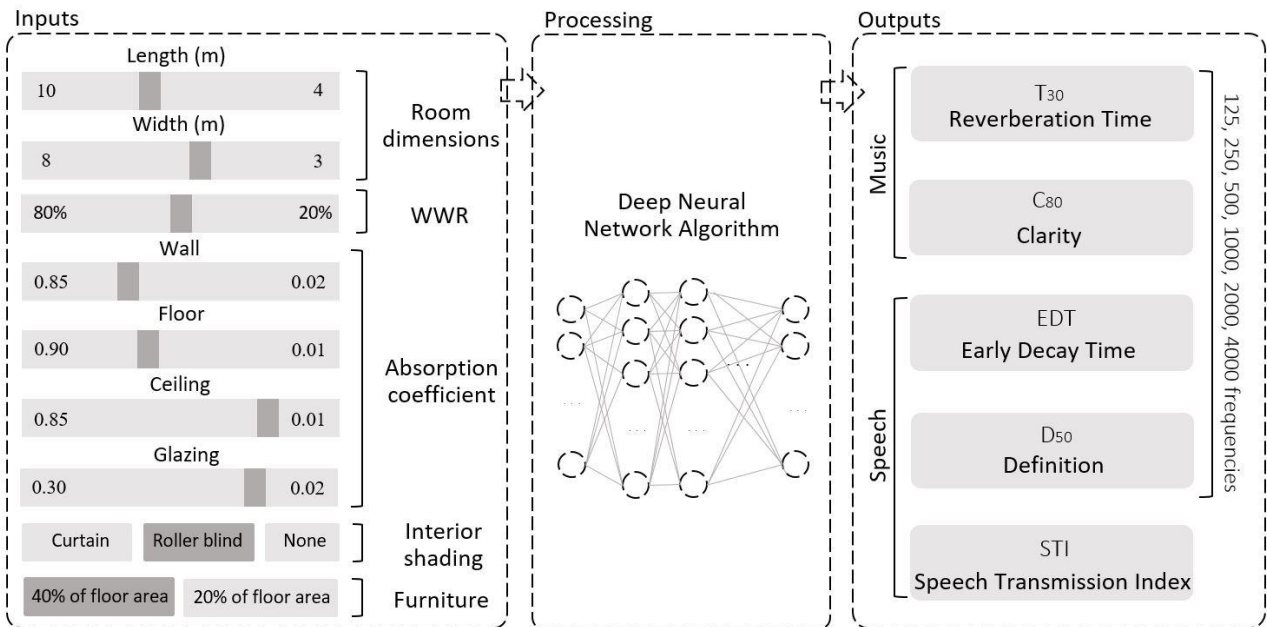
Inputs

Length (m)

10 4

Width (m)

8 3

Room dimensions

80% 20%

WWR

Wall

0.85 0.02

Floor

0.90 0.01

Ceiling

0.85 0.01

Glazing

0.30 0.02

Absorption coefficient

Curtain Roller blind None

Interior shading

40% of floor area 20% of floor area

Furniture

Processing

Deep Neural Network Algorithm

Outputs

Music

$T_{30}$
Reverberation Time

$C_{80}$
Clarity

Speech

EDT
Early Decay Time

$D_{50}$
Definition

STI
Speech Transmission Index

125, 250, 500, 1000, 2000, 4000 frequencies